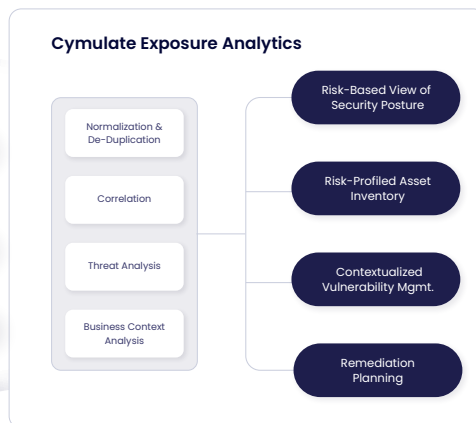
Cymulate Exposure Analytics

Normalization & De-Duplication

Correlation

Threat Analysis

Business Context Analysis

Risk-Based View of Security Posture

Risk-Profiled Asset Inventory

Contextualized Vulnerability Mgmt.

Remediation Planning